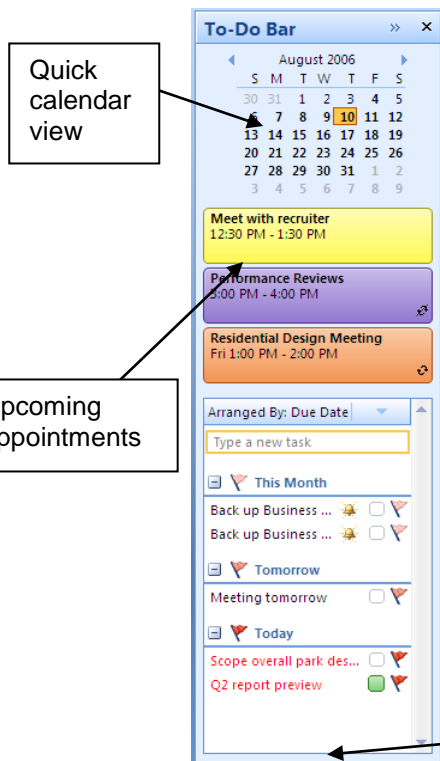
Quick calendar view

pcoming
ppointments

To-Do Bar »  ×

August 2006

| S | M | T | W | T | F | S |
|---|---|---|---|---|---|---|
| 30 | 31 | 1 | 2 | 3 | 4 | 5 |
| 6 | 7 | 8 | 9 | 10 | 11 | 12 |
| 13 | 14 | 15 | 16 | 17 | 18 | 19 |
| 20 | 21 | 22 | 23 | 24 | 25 | 26 |
| 27 | 28 | 29 | 30 | 31 | 1 | 2 |
| 3 | 4 | 5 | 6 | 7 | 8 | 9 |

Meet with recruiter
12:30 PM - 1:30 PM

Performance Reviews
3:00 PM - 4:00 PM

Residential Design Meeting
Fri 1:00 PM - 2:00 PM

Arranged By: Due Date

Type a new task

This Month
Back up Business ...
Back up Business ...

Tomorrow
Meeting tomorrow

Today
Scope overall park des...
Q2 report preview